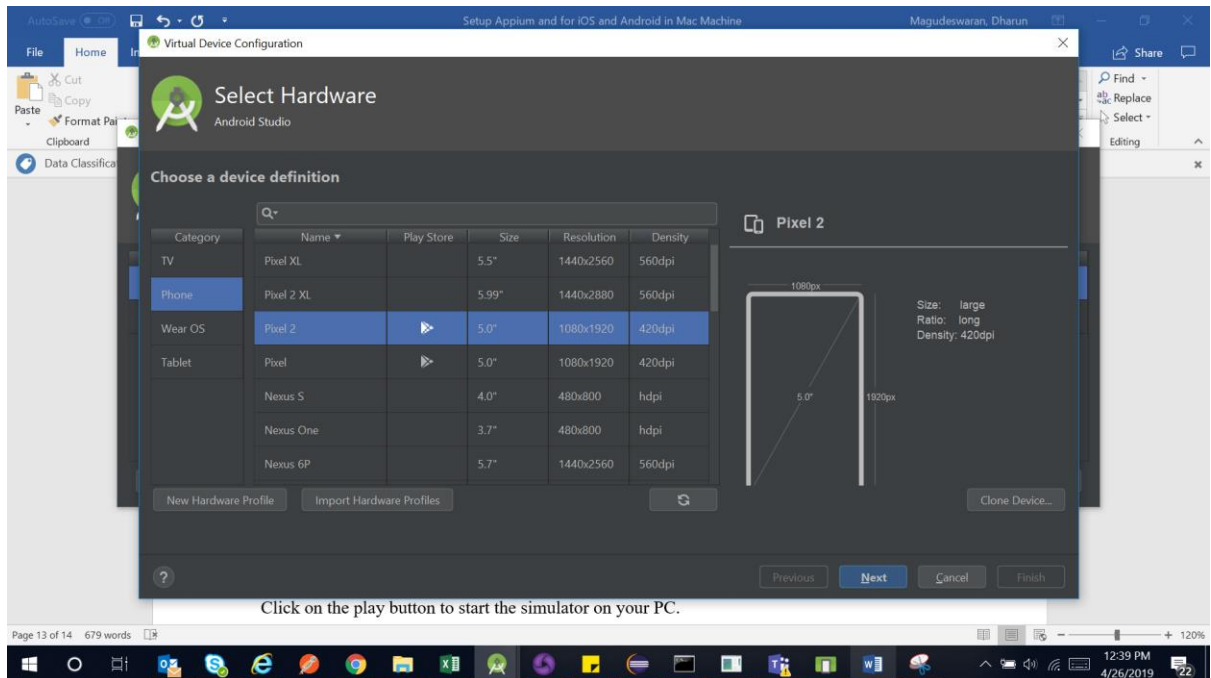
AutoSave Off

Setup Appium and for iOS and Android in Mac Machine

Magudeswaran, Dharun

File Home In

Share

Cut

Copy

Paste

Format Pai

Clipboard

Find

Replace

Select

Editing

Data Classifica

Virtual Device Configuration

Select Hardware

Android Studio

Choose a device definition

Q-

| Category | Name ▾ | Play Store | Size | Resolution | Density |
|---|---|---|---|---|---|
| TV | Pixel XL | | 5.5" | 1440x2560 | 560dpi |
| Phone | Pixel 2 XL | | 5.99" | 1440x2880 | 560dpi |
| Wear OS | Pixel 2 | | 5.0" | 1080x1920 | 420dpi |
| Tablet | Pixel | | 5.0" | 1080x1920 | 420dpi |
| | Nexus S | | 4.0" | 480x800 | hdpi |
| | Nexus One | | 3.7" | 480x800 | hdpi |
| | Nexus 6P | | 5.7" | 1440x2560 | 560dpi |

Pixel 2

1080px

5.0"

1920px

Size: large
Ratio: long
Density: 420dpi

New Hardware Profile

Import Hardware Profiles

Clone Device...

?

Previous

Next

Cancel

Finish

Click on the play button to start the simulator on your PC.

Page 13 of 14 679 words

120%

12:39 PM
4/26/2019

22